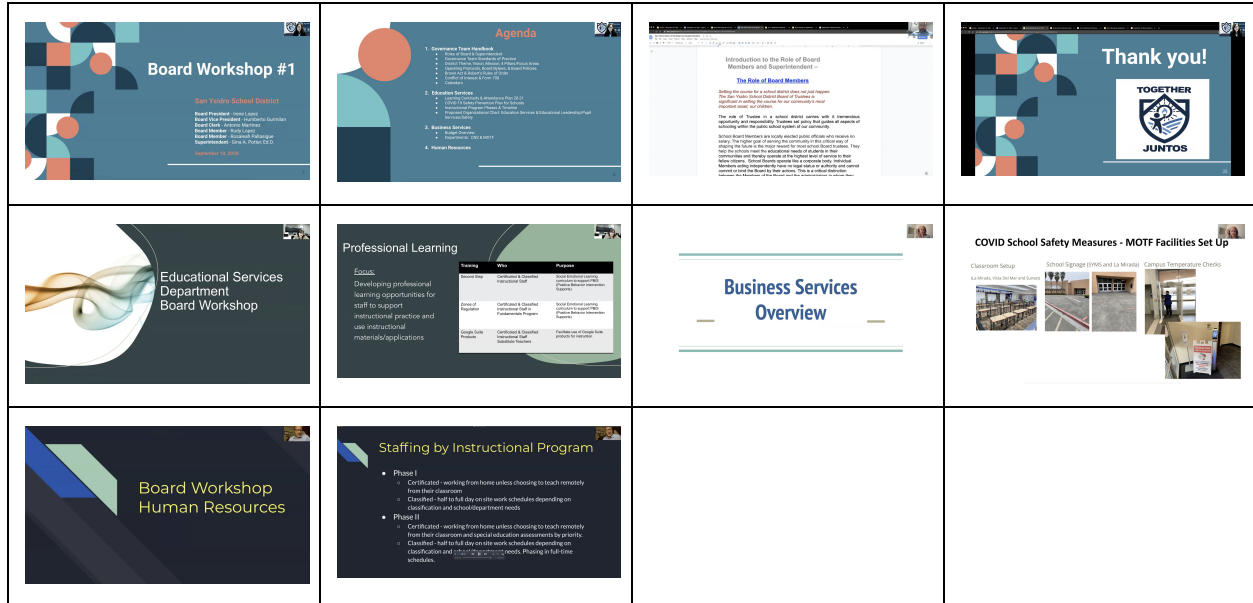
Board Workshop #1

San Ysidro School District

Board President - Irene Lopez
Board Vice President - Humberto Guzmán
Board Clerk - Antonio Martinez
Board Member - Rudy Lopez
Board Member - Rosalinda Pallanique
Superintendent - Gina A. Potter, Ed.D.

September 14, 2020

Agenda

1. Governance Team Handbook
2. Education Services
3. Business Services
4. Human Resources

Introduction to the Role of Board Members and Superintendent –

The Role of Board Members

Setting the course for a school district does not just happen. The San Ysidro School District Board of Trustees is significant in setting the course for our community's most important asset, our children.

The role of Trustee in a school district carries with it tremendous opportunity and responsibility. Trustees set policy that guides all aspects of schooling within the public school system of our community.

School Board Members are locally elected public officials who receive no salary. The higher goal of serving the community in this critical way of shaping the future is the major reward for most school Board trustees. They help the schools meet the educational needs of students in their communities and thereby operate at the highest level of service to their fellow citizens. School Boards operate like a corporate body. Individual Members acting independently have no legal status or authority and cannot commit or bind the Board by their actions. This is a critical distinction

Thank you!

TOGETHER
JUNTOS

Educational Services Department Board Workshop

Professional Learning

Focus:
Developing professional learning opportunities for staff to support instructional practice and use instructional materials/applications

| Training | Who | Purpose |
|---|---|---|
| Second Step | Certificated & Classified Instructional Staff | Social Emotional Learning curriculum to support PBIS (Positive Behavior Intervention Supports) |
| Zones of Regulation | Certificated & Classified Instructional Staff in Fundamentals Program | Social Emotional Learning curriculum to support PBIS (Positive Behavior Intervention Supports) |
| Google Suite Products | Certificated & Classified Instructional Staff Substitute Teachers | Facilitate use of Google Suite products for instruction |

Business Services Overview

COVID School Safety Measures - MOTF Facilities Set Up

Classroom Setup
(La Mirada, Vista Del Mar and Sunset)
School Signage (SYMS and La Mirada)
Campus Temperature Checks

Board Workshop Human Resources

Staffing by Instructional Program

• Phase I
○ Certificated - working from home unless choosing to teach remotely from their classroom
○ Classified - half to full day on site work schedules depending on classification and school/department needs
• Phase II
○ Certificated - working from home unless choosing to teach remotely from their classroom and special education assessments by priority.
○ Classified - half to full day on site work schedules depending on classification and school/department needs. Phasing in full-time schedules.